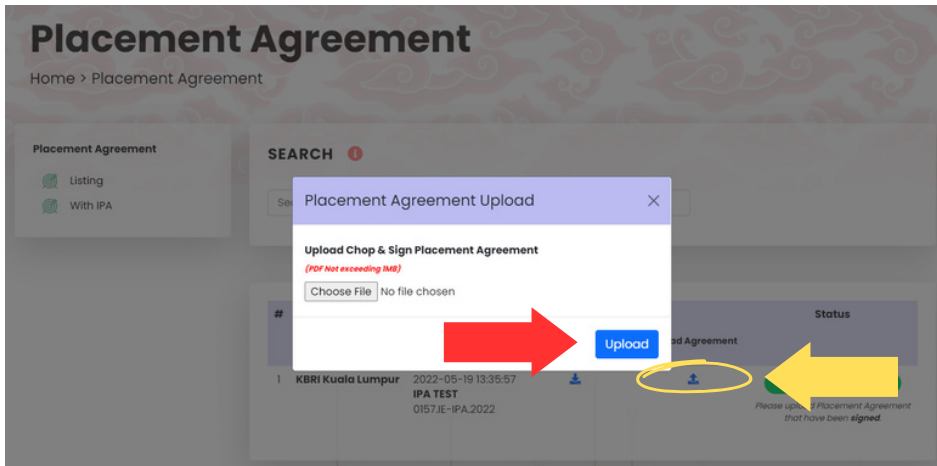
Placement Agreement

Home > Placement Agreement

Placement Agreement

Listing

With IPA

SEARCH

Se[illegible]

Placement Agreement Upload

×

Upload Chop & Sign Placement Agreement

(PDF Not exceeding 1MB)

Choose File No file chosen

Upload

| # | | | | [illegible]d Agreement | Status |
|---|---|---|---|---|---|
| 1 | KBRI Kuala Lumpur | 2022-05-19 13:35:57 IPA TEST 0157JE-IPA.2022 | | | Please uplo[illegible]d Placement Agreement that have been signed. |